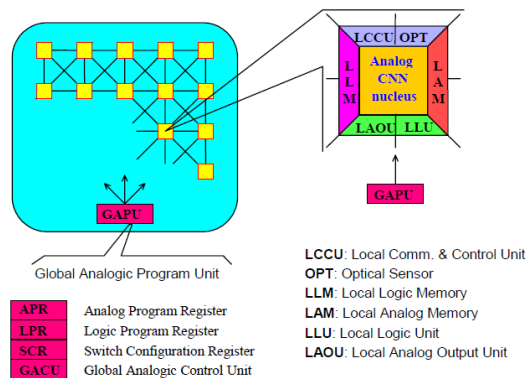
GAPU

LCCU OPT
L L M
Analog CNN nucleus
L A M
LAOU LLU

GAPU

Global Analogic Program Unit

| APR | Analog Program Register |
|---|---|
| LPR | Logic Program Register |
| SCR | Switch Configuration Register |
| GACU | Global Analogic Control Unit |

LCCU: Local Comm. & Control Unit
OPT: Optical Sensor
LLM: Local Logic Memory
LAM: Local Analog Memory
LLU: Local Logic Unit
LAOU: Local Analog Output Unit